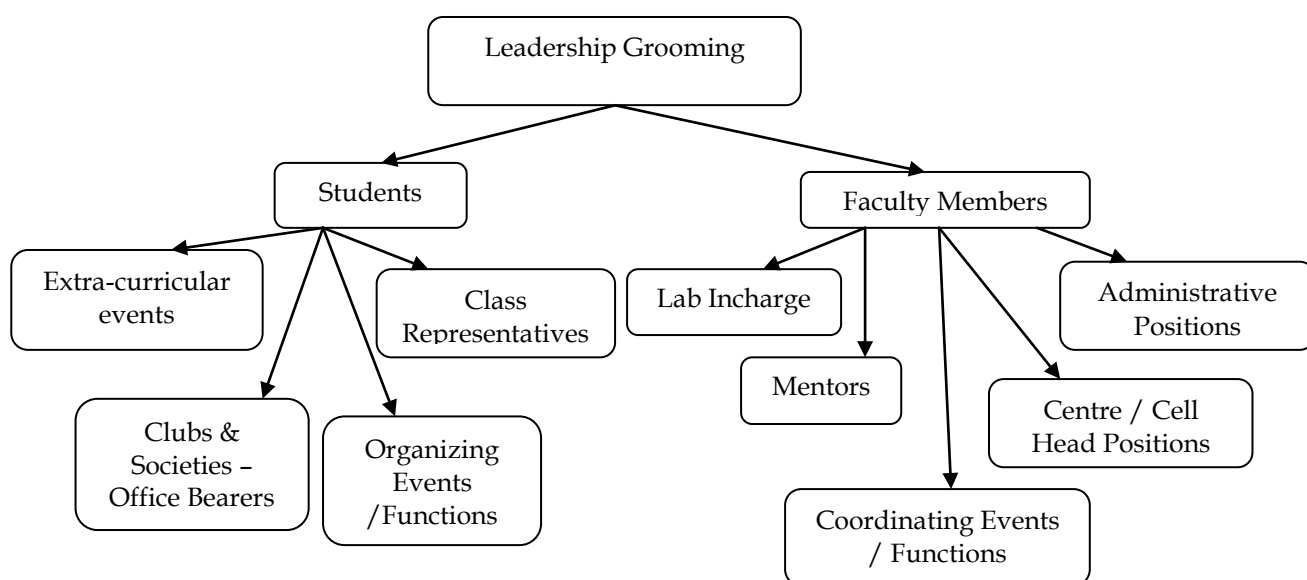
Leadership Grooming

Students

Faculty Members

Extra-curricular events

Class Representatives

Clubs & Societies – Office Bearers

Organizing Events /Functions

Lab Incharge

Mentors

Administrative Positions

Centre / Cell Head Positions

Coordinating Events / Functions